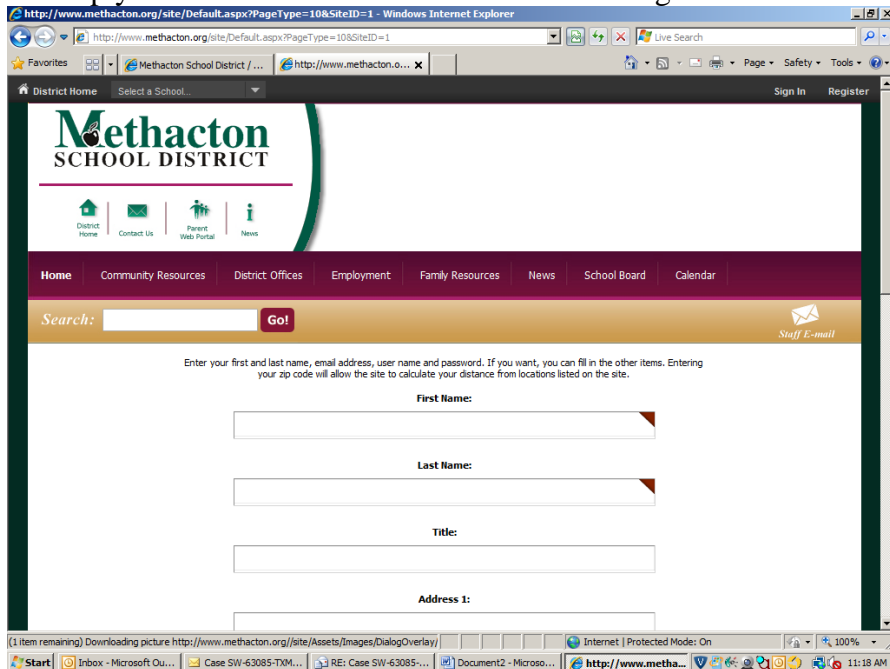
http://www.methacton.org/site/Default.aspx?PageType=10&SiteID=1 - Windows Internet Explorer

http://www.methacton.org/site/Default.aspx?PageType=10&SiteID=1

Live Search

Favorites

Methacton School District / ...

http://www.methacton.o...

Page ▾ Safety ▾ Tools ▾

District Home

Select a School...

Sign In

Register

Methacton
SCHOOL DISTRICT

District Home

Contact Us

Parent Web Portal

News

Home

Community Resources

District Offices

Employment

Family Resources

News

School Board

Calendar

Search:

Go!

Staff E-mail

Enter your first and last name, email address, user name and password. If you want, you can fill in the other items. Entering your zip code will allow the site to calculate your distance from locations listed on the site.

First Name:

Last Name:

Title:

Address 1:

(1 item remaining) Downloading picture http://www.methacton.org//site/Assets/Images/DialogOverlay/

Internet | Protected Mode: On

100%

Start

Inbox - Microsoft Ou...

Case SW-63085-TXM...

RE: Case SW-63085-...

Document2 - Microso...

http://www.metha...

11:18 AM